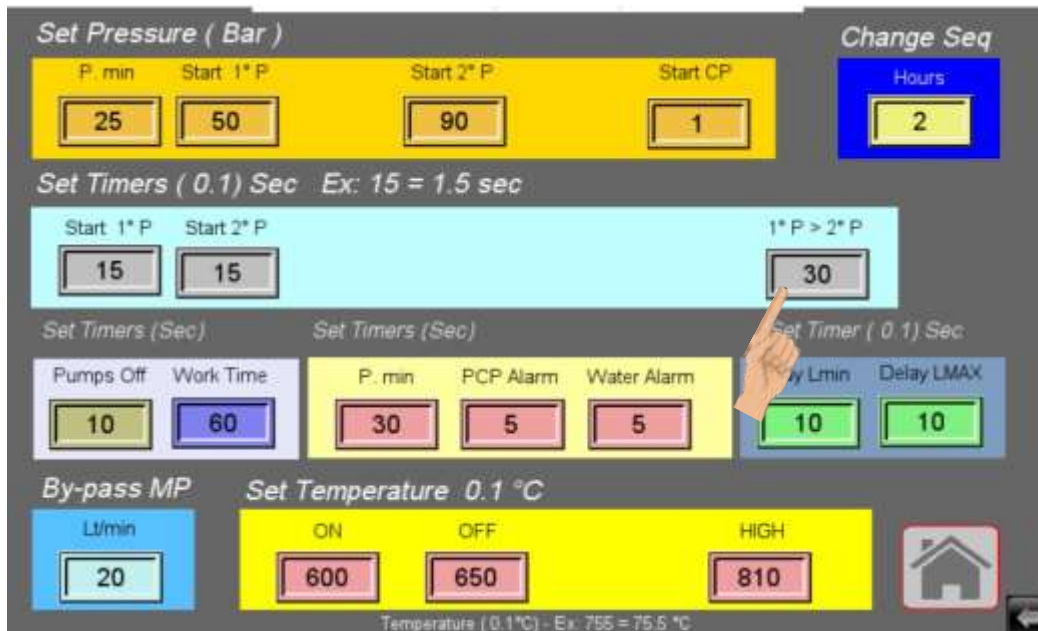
Set Pressure ( Bar )

P. min
25

Start 1° P
50

Start 2° P
90

Start CP
1

Change Seq

Hours
2

Set Timers ( 0.1) Sec Ex: 15 = 1.5 sec

Start 1° P
15

Start 2° P
15

1° P > 2° P
30

Set Timers (Sec)

Pumps Off
10

Work Time
60

Set Timers (Sec)

P. min
30

PCP Alarm
5

Water Alarm
5

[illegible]et Timer ( 0.1) Sec

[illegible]y Lmin
10

Delay LMAX
10

By-pass MP

Lt/min
20

Set Temperature 0.1 °C

ON
600

OFF
650

HIGH
810

Temperature ( 0.1°C) - Ex: 755 = 75.5 °C